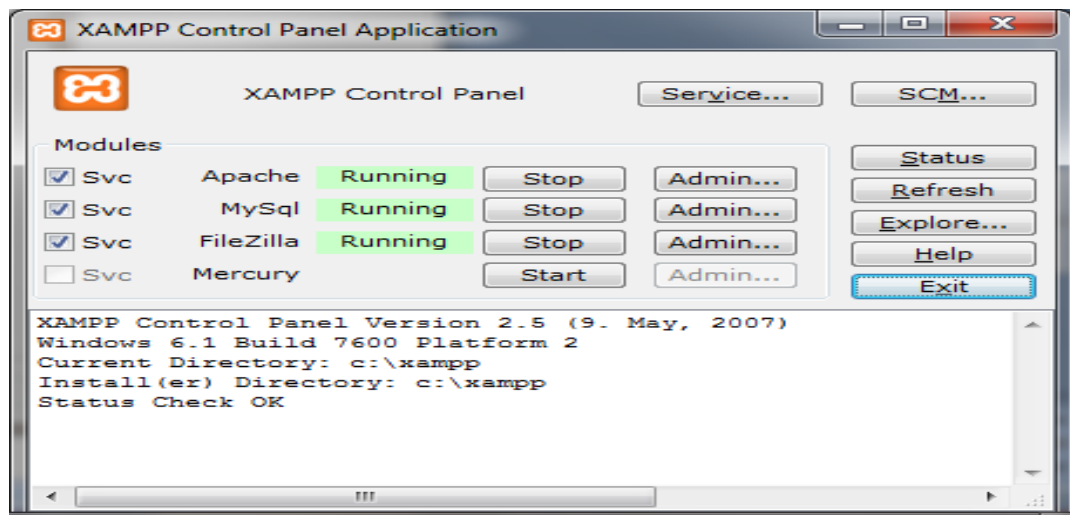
XAMPP Control Panel Application

XAMPP Control Panel

Service...

SCM...

Modules

Svc Apache Running Stop Admin...

Svc MySql Running Stop Admin...

Svc FileZilla Running Stop Admin...

Svc Mercury Start Admin...

Status

Refresh

Explore...

Help

Exit

XAMPP Control Panel Version 2.5 (9. May, 2007)
Windows 6.1 Build 7600 Platform 2
Current Directory: c:\xampp
Install(er) Directory: c:\xampp
Status Check OK